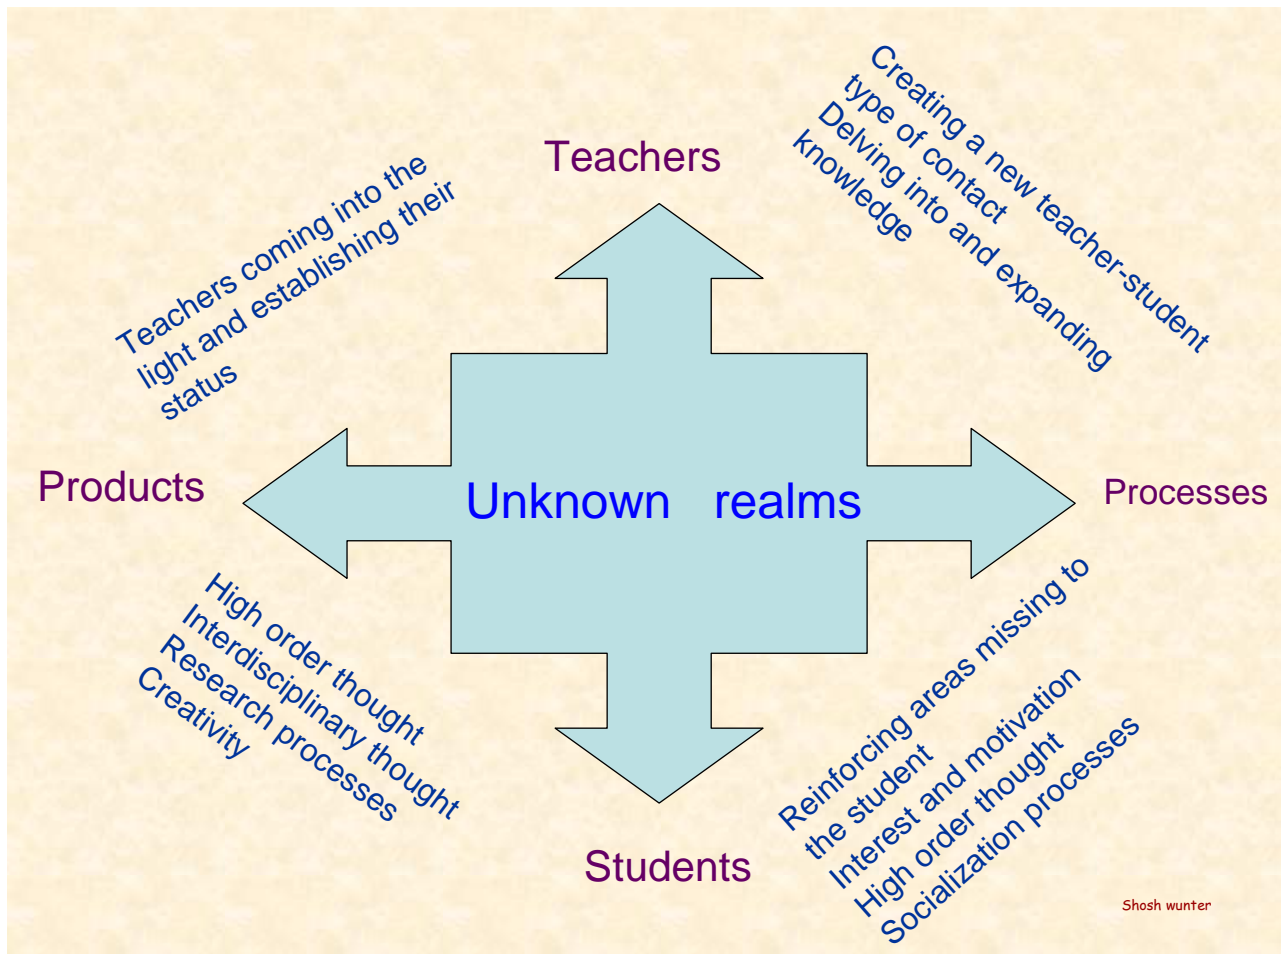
Teachers

Teachers coming into the light and establishing their status

Creating a new teacher-student type of contact
Delving into and expanding knowledge

Products

Unknown realms

Processes

High order thought
Interdisciplinary thought
Research processes
Creativity

Reinforcing areas missing to the student
Interest and motivation
High order thought
Socialization processes

Students

Shosh wunter